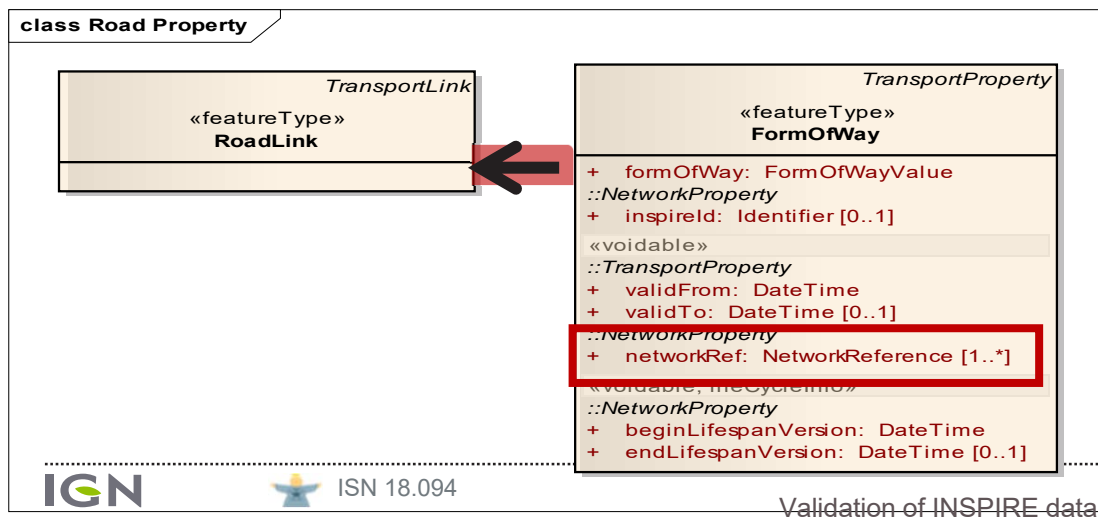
class Road Property

TransportLink
«featureType»
RoadLink

TransportProperty
«featureType»
FormOfWay

+ formOfWay: FormOfWayValue
::NetworkProperty
+ inspireId: Identifier [0..1]
«voidable»
::TransportProperty
+ validFrom: DateTime
+ validTo: DateTime [0..1]
::NetworkProperty
+ networkRef: NetworkReference [1..*]
«voidable, lifeCycleInfo»
::NetworkProperty
+ beginLifespanVersion: DateTime
+ endLifespanVersion: DateTime [0..1]

IGN

ISN 18.094

Validation of INSPIRE data